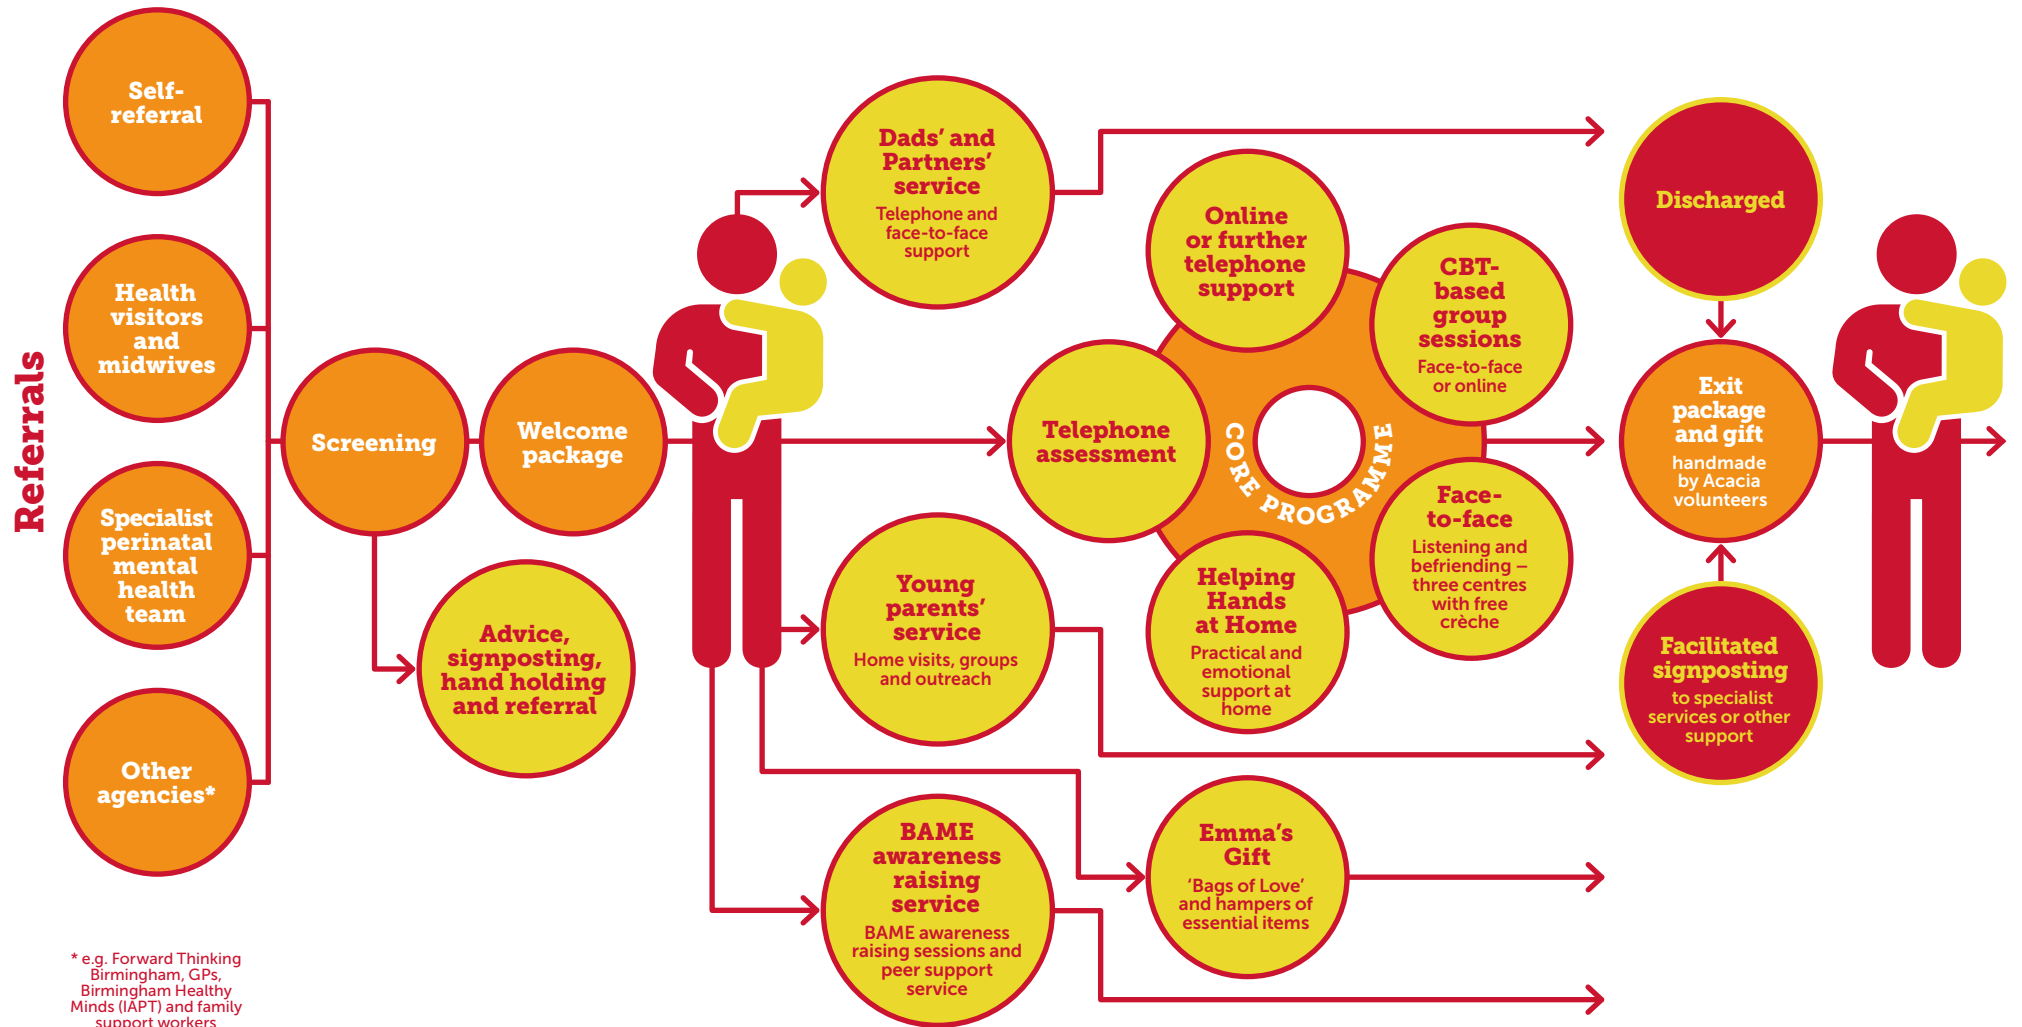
Referrals

Self-referral

Health visitors and midwives

Specialist perinatal mental health team

Other agencies*

Screening

Welcome package

Advice, signposting, hand holding and referral

Dads' and Partners' service
Telephone and face-to-face support

Young parents' service
Home visits, groups and outreach

BAME awareness raising service
BAME awareness raising sessions and peer support service

Telephone assessment

CORE PROGRAMME

Online or further telephone support

CBT-based group sessions
Face-to-face or online

Face-to-face
Listening and befriending – three centres with free crèche

Helping Hands at Home
Practical and emotional support at home

Emma's Gift
'Bags of Love' and hampers of essential items

Discharged

Exit package and gift
handmade by Acacia volunteers

Facilitated signposting
to specialist services or other support

* e.g. Forward Thinking Birmingham, GPs, Birmingham Healthy Minds (IAPT) and family support workers